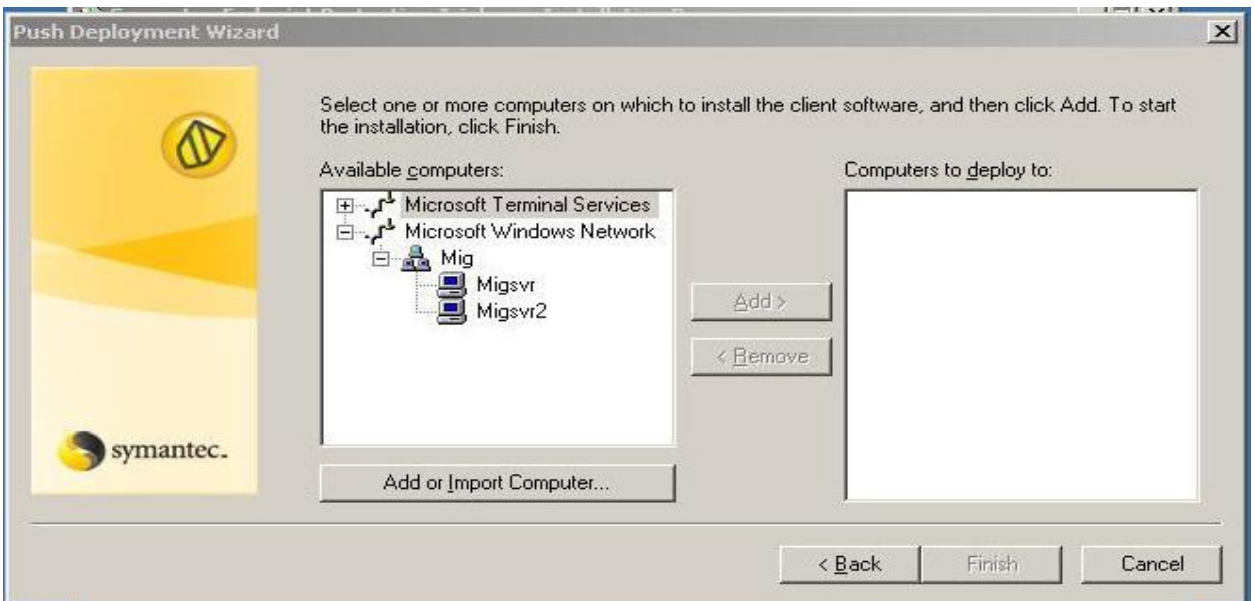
Push Deployment Wizard

Select one or more computers on which to install the client software, and then click Add. To start the installation, click Finish.

Available computers:

Microsoft Terminal Services
Microsoft Windows Network
Mig
Migsvr
Migsvr2

Computers to deploy to:

Add >

< Remove

symantec.

Add or Import Computer...

< Back

Finish

Cancel